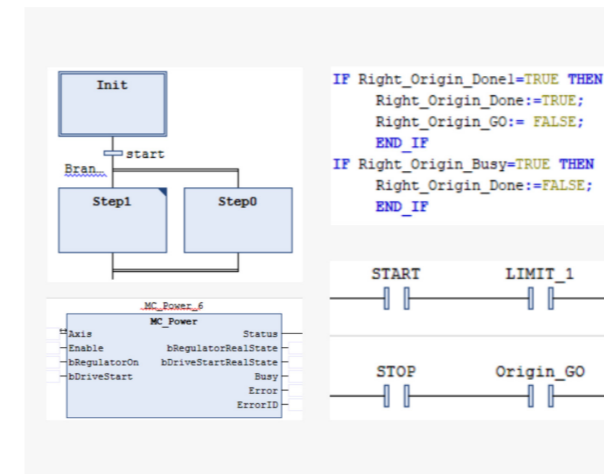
Init

start

Bran

Step1

Step0

MC_Power_6
MC_Power

Axis
Enable
bRegulatorOn
bDriveStart

Status
bRegulatorRealState
bDriveStartRealState
Busy
Error
ErrorID

IF Right_Origin_Done1=TRUE THEN
Right_Origin_Done:=TRUE;
Right_Origin_GO:= FALSE;
END_IF
IF Right_Origin_Busy=TRUE THEN
Right_Origin_Done:=FALSE;
END_IF

START

LIMIT_1

STOP

Origin_GO